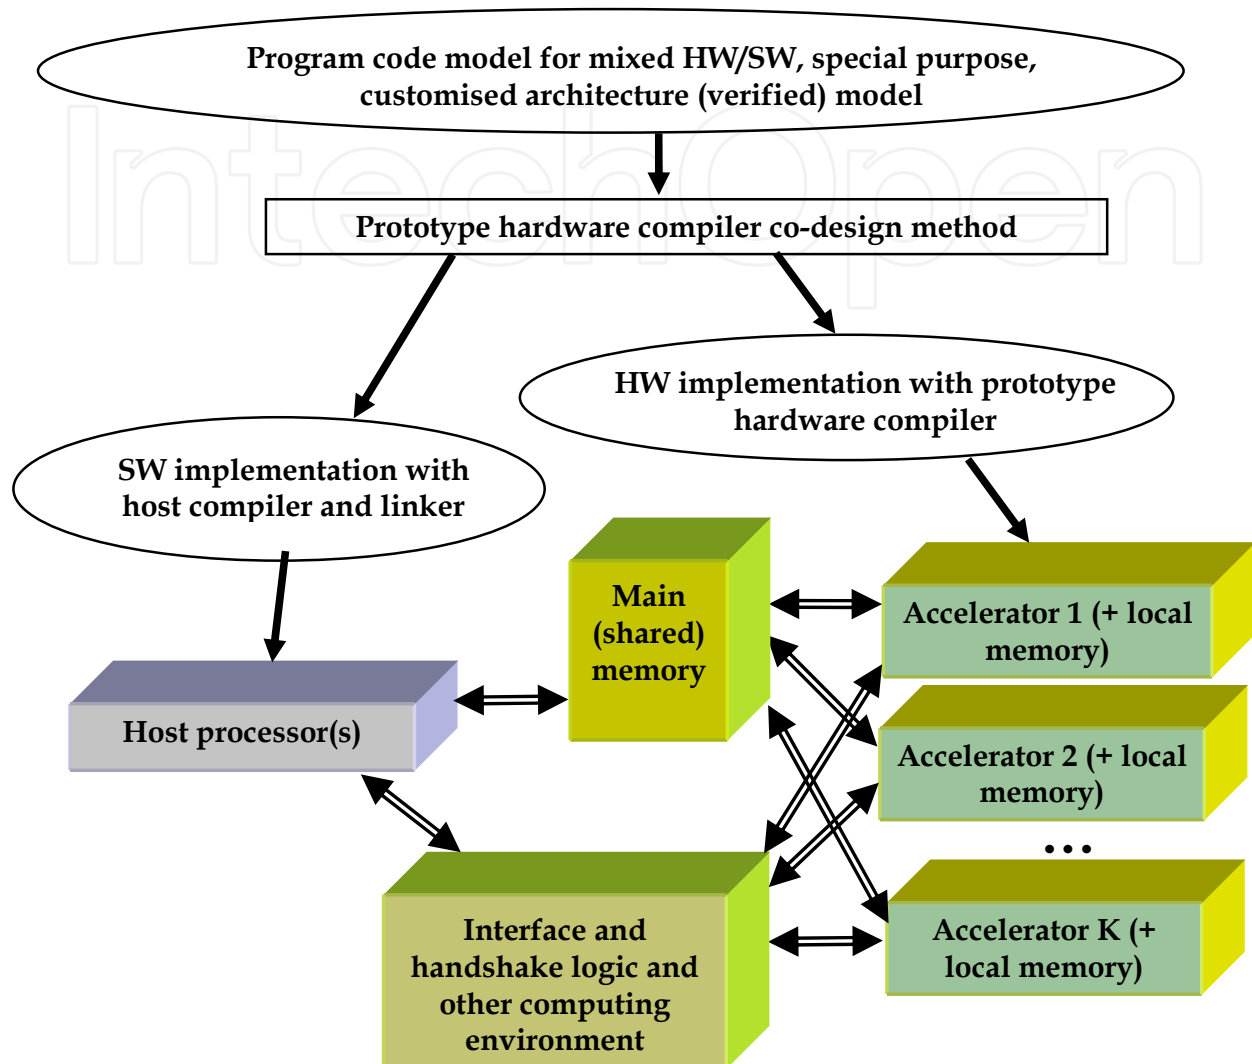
IntechOpen

Program code model for mixed HW/SW, special purpose, customised architecture (verified) model

Prototype hardware compiler co-design method

HW implementation with prototype hardware compiler

SW implementation with host compiler and linker

Main (shared) memory

Accelerator 1 (+ local memory)

Host processor(s)

Accelerator 2 (+ local memory)

...

Interface and handshake logic and other computing environment

Accelerator K (+ local memory)